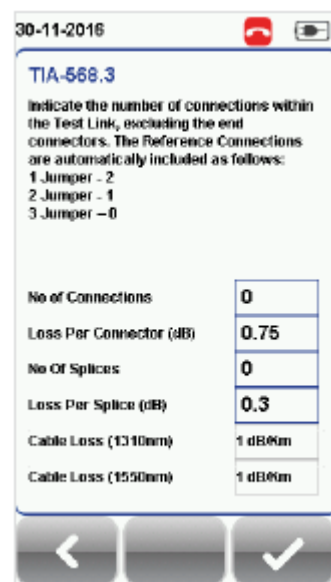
30-11-2016

TIA-568.3

Indicate the number of connections within the Test Link, excluding the end connectors. The Reference Connections are automatically included as follows:
1 Jumper - 2
2 Jumper - 1
3 Jumper – 0

| | |
|---|---|
| No of Connections | 0 |
| Loss Per Connector (dB) | 0.75 |
| No Of Splices | 0 |
| Loss Per Splice (dB) | 0.3 |
| Cable Loss (1310nm) | 1 dB/Km |
| Cable Loss (1550nm) | 1 dB/Km |